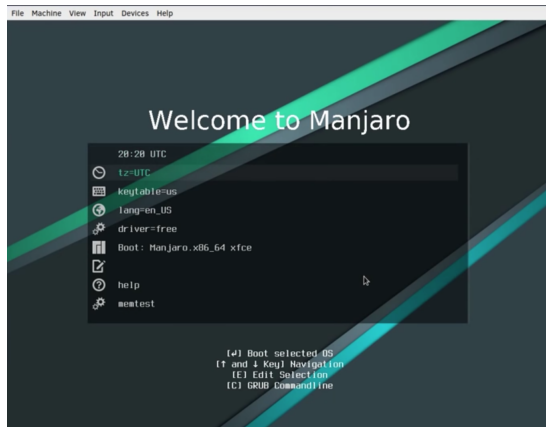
File Machine View Input Devices Help

Welcome to Manjaro

20:20 UTC

tz=UTC

keytable=us

lang=en_US

driver=free

Boot: Manjaro.x86_64 xfce

help

memtest

[↵] Boot selected OS
[↑ and ↓ Key] Navigation
[E] Edit Selection
[C] GRUB Commandline